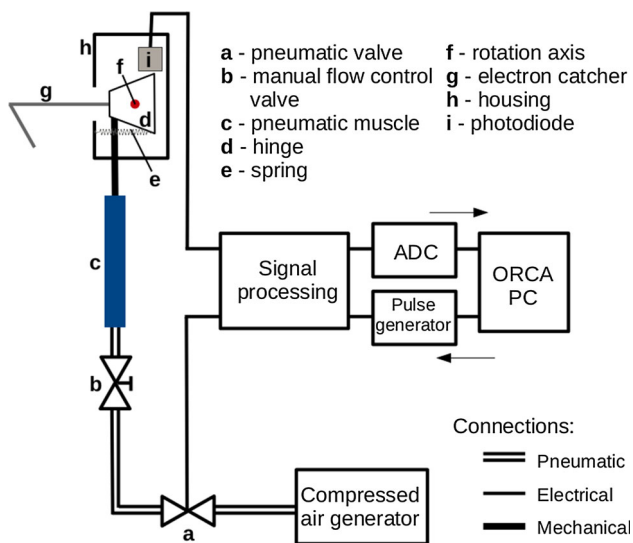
h
i
f
g
d
e
c
b
a

**a** - pneumatic valve
**b** - manual flow control valve
**c** - pneumatic muscle
**d** - hinge
**e** - spring

**f** - rotation axis
**g** - electron catcher
**h** - housing
**i** - photodiode

Signal processing

ADC

Pulse generator

ORCA PC

Compressed air generator

Connections:
Pneumatic
Electrical
Mechanical